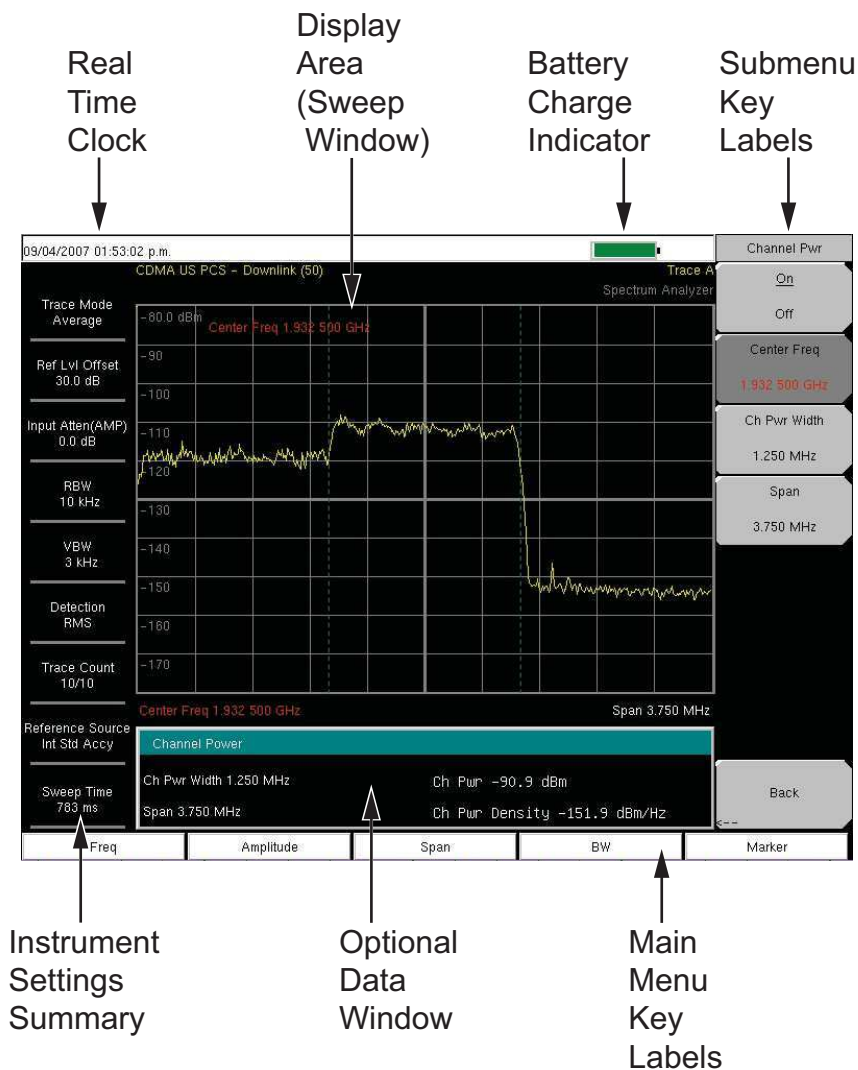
Real Time Clock

Display Area (Sweep Window)

Battery Charge Indicator

Submenu Key Labels

09/04/2007 01:53:02 p.m.

CDMA US PCS - Downlink (50)

Trace A

Spectrum Analyzer

Trace Mode
Average

Ref Lvl Offset
30.0 dB

Input Atten(AMP)
0.0 dB

RBW
10 kHz

VBW
3 kHz

Detection
RMS

Trace Count
10/10

Reference Source
Int Std Accy

Sweep Time
783 ms

-80.0 dBm

Center Freq 1.932 500 GHz

-90

-100

-110

-120

-130

-140

-150

-160

-170

Center Freq 1.932 500 GHz

Span 3.750 MHz

Channel Power

Ch Pwr Width 1.250 MHz

Ch Pwr -90.9 dBm

Span 3.750 MHz

Ch Pwr Density -151.9 dBm/Hz

Channel Pwr

On

Off

Center Freq

1.932 500 GHz

Ch Pwr Width

1.250 MHz

Span

3.750 MHz

Back

<--

Freq

Amplitude

Span

BW

Marker

Instrument Settings Summary

Optional Data Window

Main Menu Key Labels